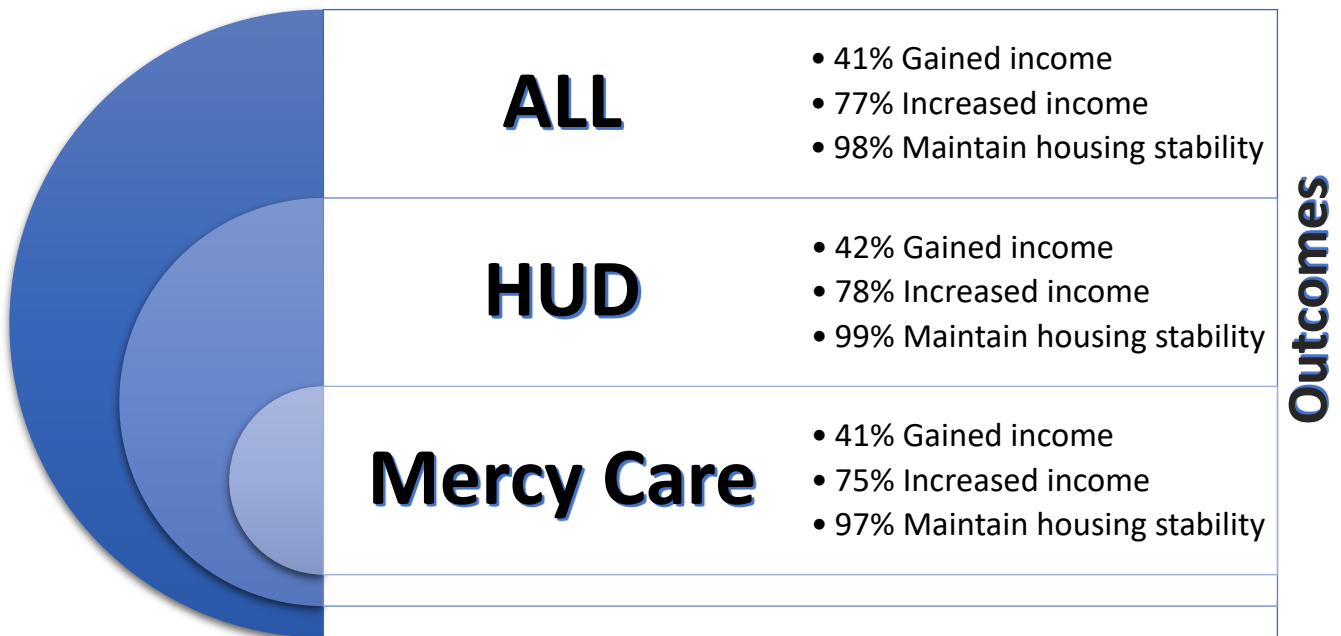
ALL

- 41% Gained income
- 77% Increased income
- 98% Maintain housing stability

HUD

- 42% Gained income
- 78% Increased income
- 99% Maintain housing stability

Mercy Care

- 41% Gained income
- 75% Increased income
- 97% Maintain housing stability

Outcomes